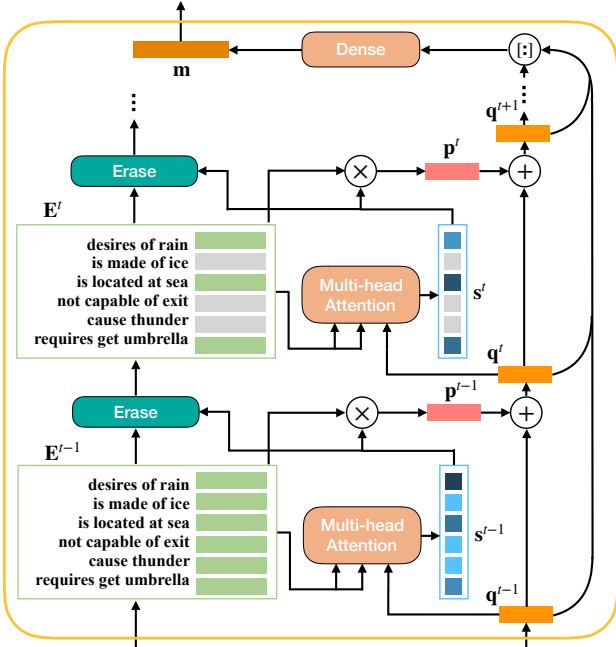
Dense

[:]

$\mathbf{m}$

$\vdots$

$\vdots$

$\mathbf{q}^{t+1}$

Erase

$\times$

$\mathbf{p}^{t}$

$+$

$\mathbf{E}^{t}$

desires of rain
is made of ice
is located at sea
not capable of exit
cause thunder
requires get umbrella

Multi-head Attention

$\mathbf{s}^{t}$

$\mathbf{q}^{t}$

Erase

$\times$

$\mathbf{p}^{t-1}$

$+$

$\mathbf{E}^{t-1}$

desires of rain
is made of ice
is located at sea
not capable of exit
cause thunder
requires get umbrella

Multi-head Attention

$\mathbf{s}^{t-1}$

$\mathbf{q}^{t-1}$